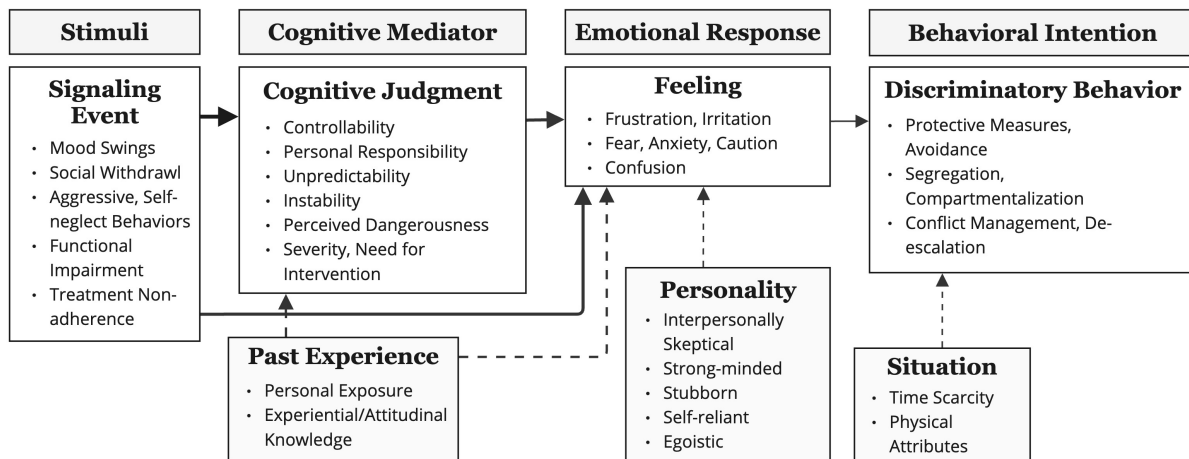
Stimuli

Signaling Event
- Mood Swings
- Social Withdrawl
- Aggressive, Self-neglect Behaviors
- Functional Impairment
- Treatment Non-adherence

Cognitive Mediator

Cognitive Judgment
- Controllability
- Personal Responsibility
- Unpredictability
- Instability
- Perceived Dangerousness
- Severity, Need for Intervention

Past Experience
- Personal Exposure
- Experiential/Attitudinal Knowledge

Emotional Response

Feeling
- Frustration, Irritation
- Fear, Anxiety, Caution
- Confusion

Personality
- Interpersonally Skeptical
- Strong-minded
- Stubborn
- Self-reliant
- Egoistic

Behavioral Intention

Discriminatory Behavior
- Protective Measures, Avoidance
- Segregation, Compartmentalization
- Conflict Management, De-escalation

Situation
- Time Scarcity
- Physical Attributes